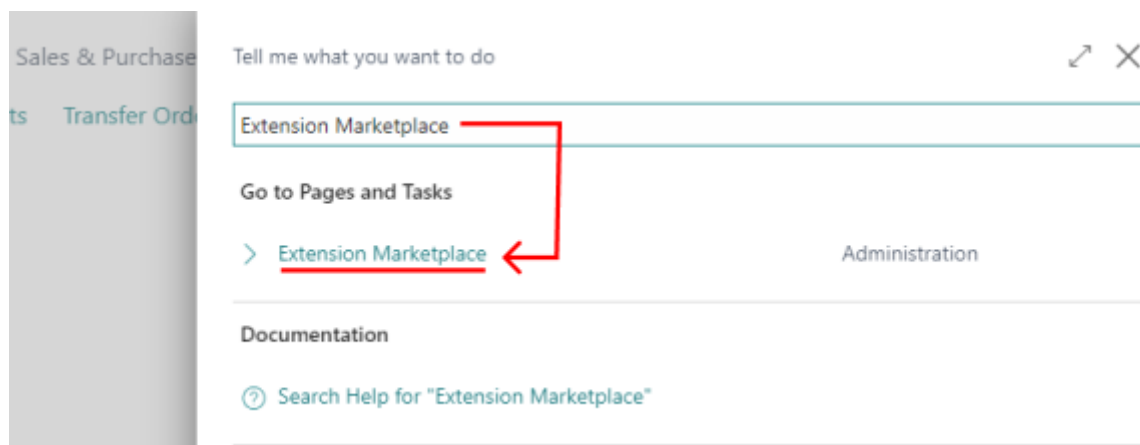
Sales & Purchase

ts Transfer Ord

Tell me what you want to do

Extension Marketplace

Go to Pages and Tasks

> Extension Marketplace

Administration

Documentation

Search Help for "Extension Marketplace"